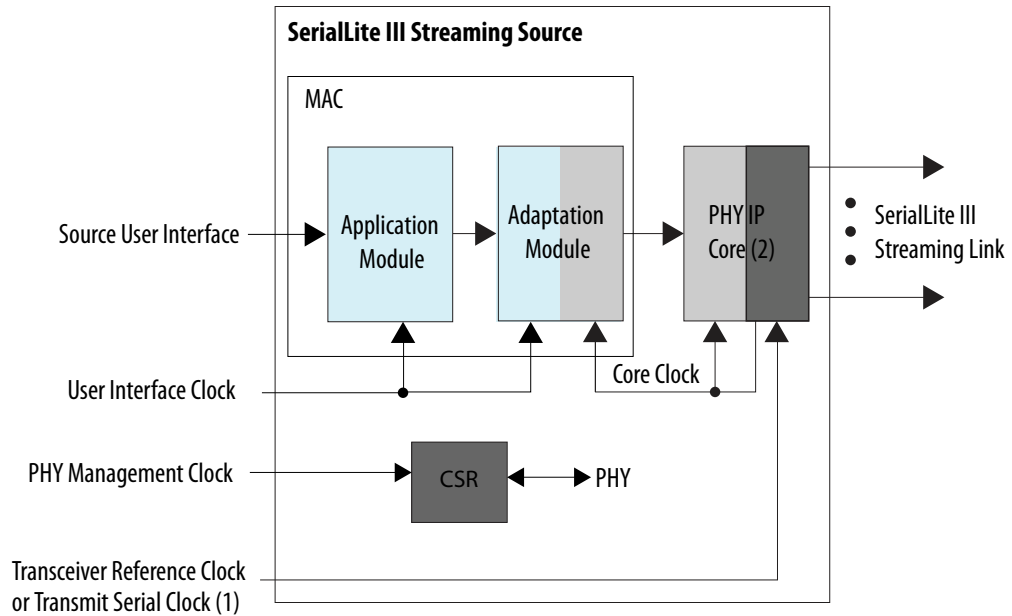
SerialLite III Streaming Source

MAC

Source User Interface

Application Module

Adaptation Module

PHY IP Core (2)

SerialLite III Streaming Link

User Interface Clock

Core Clock

PHY Management Clock

CSR

PHY

Transceiver Reference Clock or Transmit Serial Clock (1)